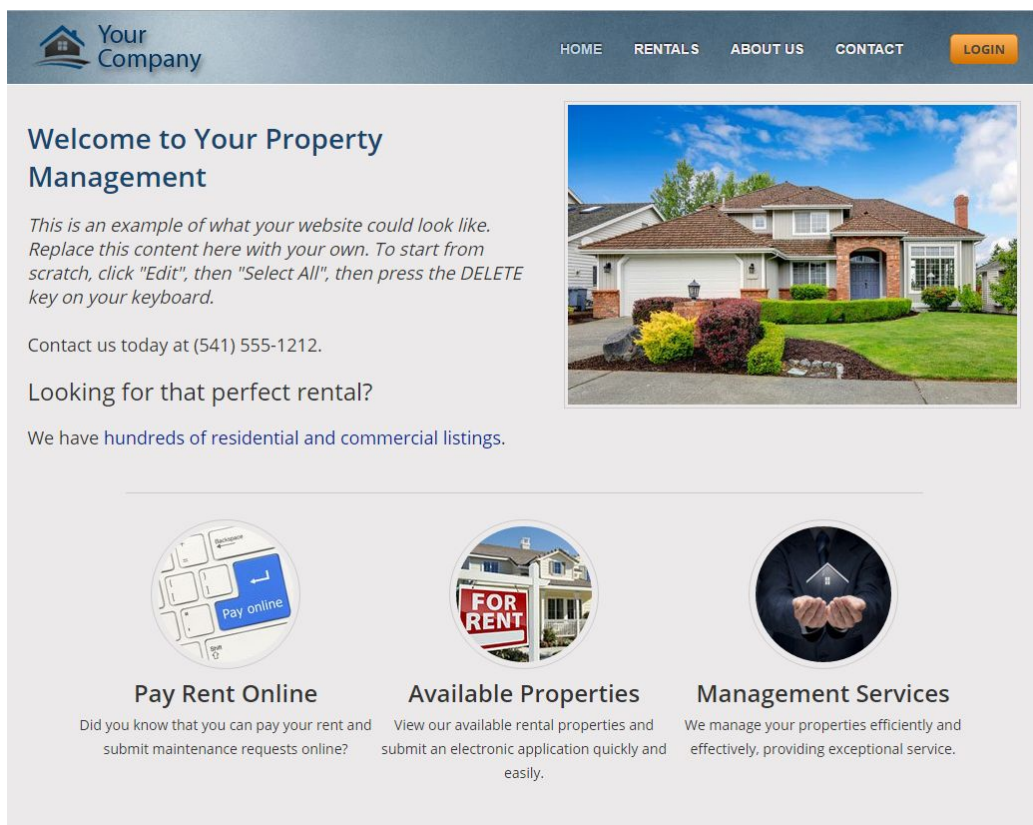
Your Company

HOME RENTALS ABOUT US CONTACT LOGIN

Welcome to Your Property Management

This is an example of what your website could look like. Replace this content here with your own. To start from scratch, click "Edit", then "Select All", then press the DELETE key on your keyboard.

Contact us today at (541) 555-1212.

Looking for that perfect rental?

We have hundreds of residential and commercial listings.

Backspace
Pay online
Shift

FOR RENT

Pay Rent Online
Did you know that you can pay your rent and submit maintenance requests online?

Available Properties
View our available rental properties and submit an electronic application quickly and easily.

Management Services
We manage your properties efficiently and effectively, providing exceptional service.